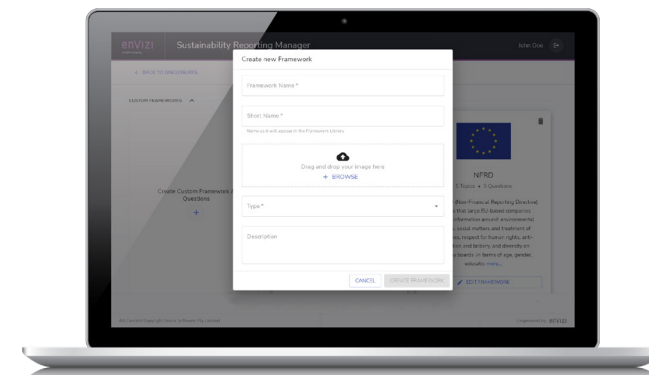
envizi

Sustainability Reporting Manager

John Doe

< BACK TO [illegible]

CUSTOM FRAMEWORKS

Create Custom Framework & Questions

+

Create new Framework

Framework Name *

Short Name *

Name as it will appear in the Framework Library

Drag and drop your image here

+ BROWSE

Type *

Description

CANCEL

CREATE FRAMEWORK

NFRD

1 Topics • 5 Questions

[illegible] Non-Financial Reporting Directive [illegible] that large EU-based companies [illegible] information around environmental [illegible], social matters and treatment of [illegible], respect for human rights, anti-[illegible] and bribery, and diversity on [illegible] boards, in terms of age, gender, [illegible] more...

EDIT FRAMEWORK

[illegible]

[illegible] envizi